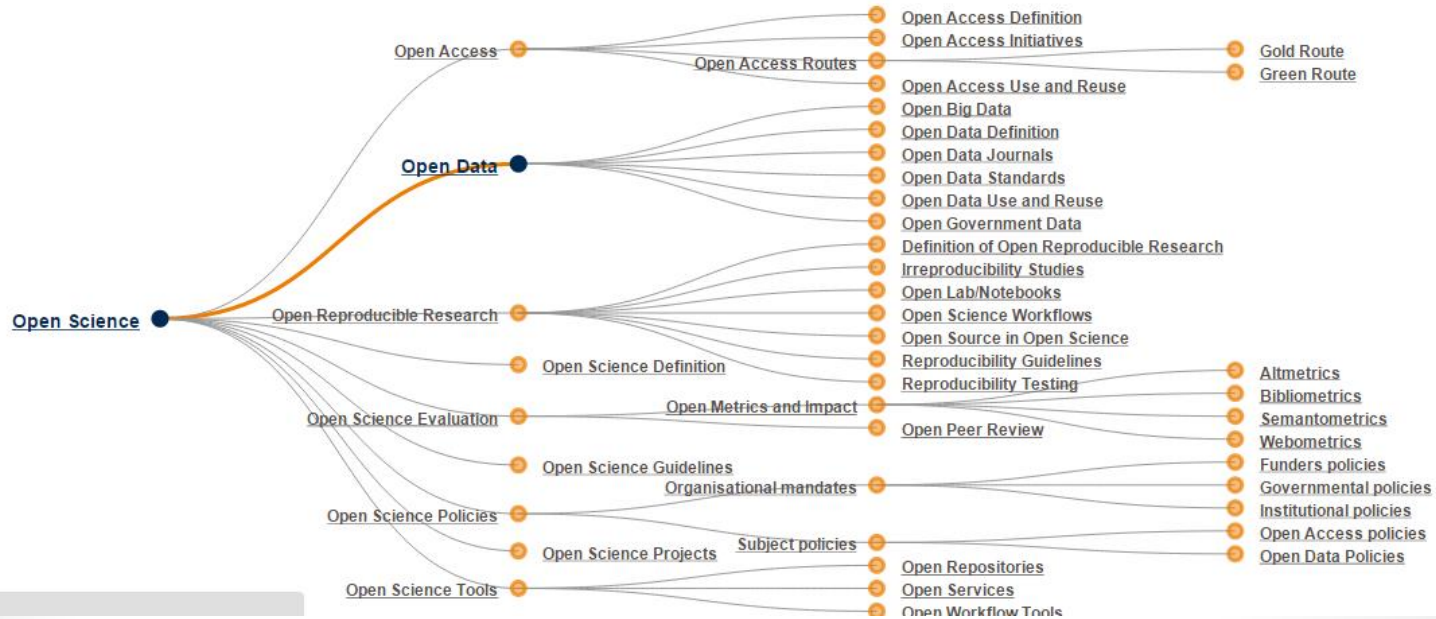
Open Science

Open Access
Open Access Definition
Open Access Initiatives
Open Access Routes
Gold Route
Green Route
Open Access Use and Reuse

Open Data
Open Big Data
Open Data Definition
Open Data Journals
Open Data Standards
Open Data Use and Reuse
Open Government Data

Open Reproducible Research
Definition of Open Reproducible Research
Irreproducibility Studies
Open Lab/Notebooks
Open Science Workflows
Open Source in Open Science
Reproducibility Guidelines
Reproducibility Testing

Open Science Definition

Open Science Evaluation
Open Metrics and Impact
Altmetrics
Bibliometrics
Semantometrics
Webometrics
Open Peer Review

Open Science Guidelines

Open Science Policies
Organisational mandates
Funders policies
Governmental policies
Institutional policies
Subject policies
Open Access policies
Open Data Policies

Open Science Projects

Open Science Tools
Open Repositories
Open Services
Open Workflow Tools